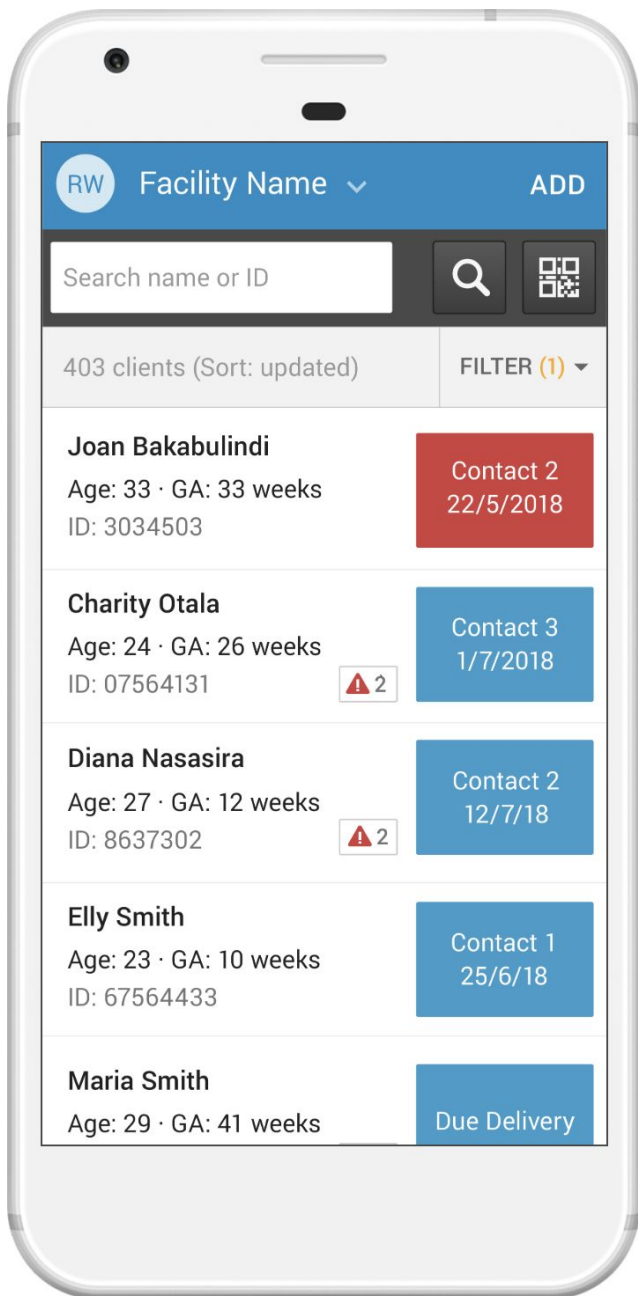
RW Facility Name ADD

Search name or ID

403 clients (Sort: updated)

FILTER (1)

Joan Bakabulindi
Age: 33 · GA: 33 weeks
ID: 3034503

Contact 2
22/5/2018

Charity Otala
Age: 24 · GA: 26 weeks
ID: 07564131

2

Contact 3
1/7/2018

Diana Nasasira
Age: 27 · GA: 12 weeks
ID: 8637302

2

Contact 2
12/7/18

Elly Smith
Age: 23 · GA: 10 weeks
ID: 67564433

Contact 1
25/6/18

Maria Smith
Age: 29 · GA: 41 weeks

Due Delivery